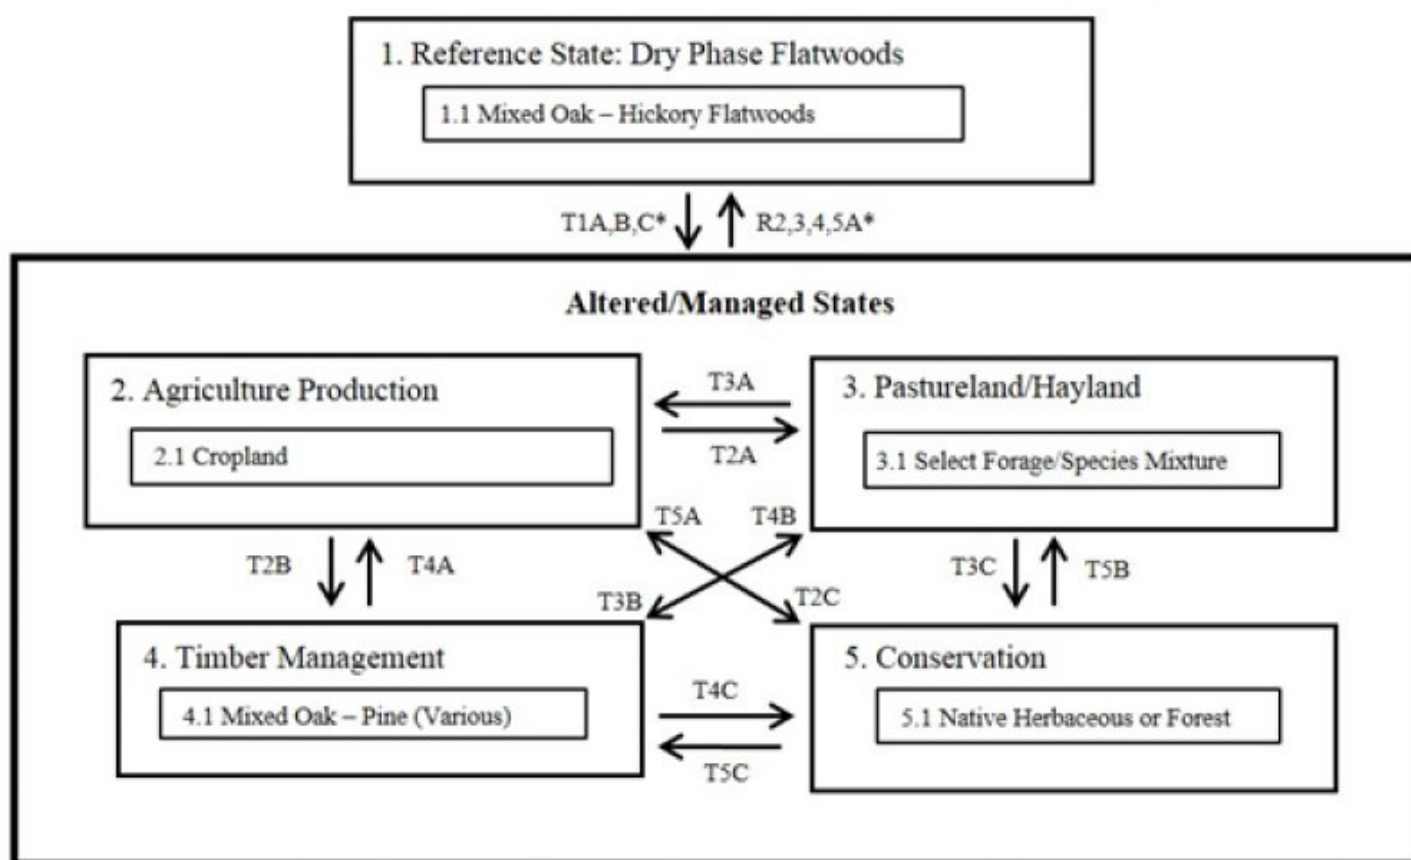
1. Reference State: Dry Phase Flatwoods

1.1 Mixed Oak – Hickory Flatwoods

T1A,B,C*

R2,3,4,5A*

Altered/Managed States

2. Agriculture Production

2.1 Cropland

T3A

T2A

3. Pastureland/Hayland

3.1 Select Forage/Species Mixture

T5A

T4B

T2B

T4A

T3B

T2C

T3C

T5B

4. Timber Management

4.1 Mixed Oak – Pine (Various)

T4C

T5C

5. Conservation

5.1 Native Herbaceous or Forest